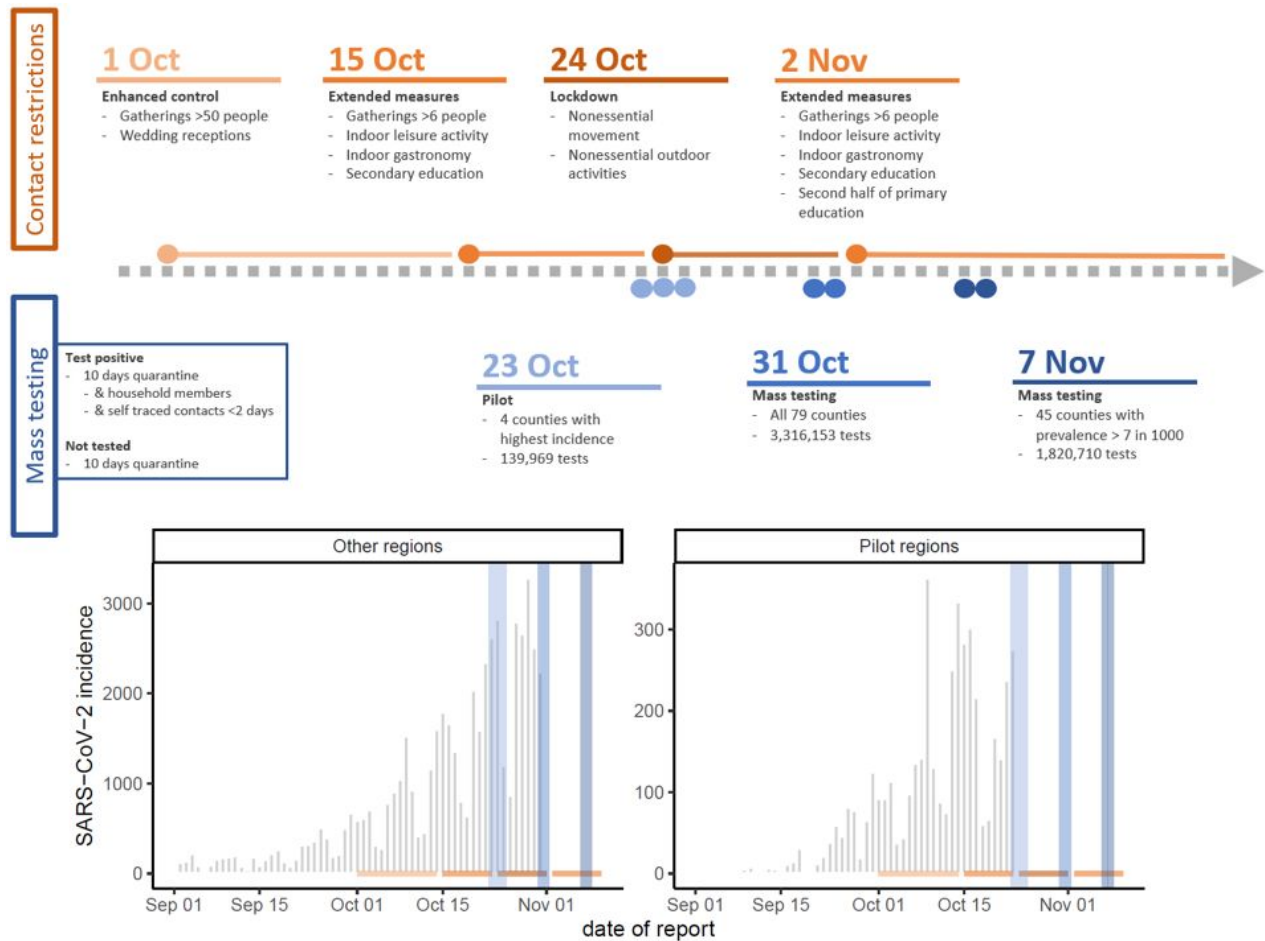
Contact restrictions

1 Oct
Enhanced control
- Gatherings >50 people
- Wedding receptions

15 Oct
Extended measures
- Gatherings >6 people
- Indoor leisure activity
- Indoor gastronomy
- Secondary education

24 Oct
Lockdown
- Nonessential movement
- Nonessential outdoor activities

2 Nov
Extended measures
- Gatherings >6 people
- Indoor leisure activity
- Indoor gastronomy
- Secondary education
- Second half of primary education

Mass testing

Test positive
- 10 days quarantine
- & household members
- & self traced contacts <2 days

Not tested
- 10 days quarantine

23 Oct
Pilot
- 4 counties with highest incidence
- 139,969 tests

31 Oct
Mass testing
- All 79 counties
- 3,316,153 tests

7 Nov
Mass testing
- 45 counties with prevalence > 7 in 1000
- 1,820,710 tests

Other regions

Pilot regions

SARS−CoV−2 incidence

3000
2000
1000
0

300
200
100
0

Sep 01 Sep 15 Oct 01 Oct 15 Nov 01

Sep 01 Sep 15 Oct 01 Oct 15 Nov 01

date of report